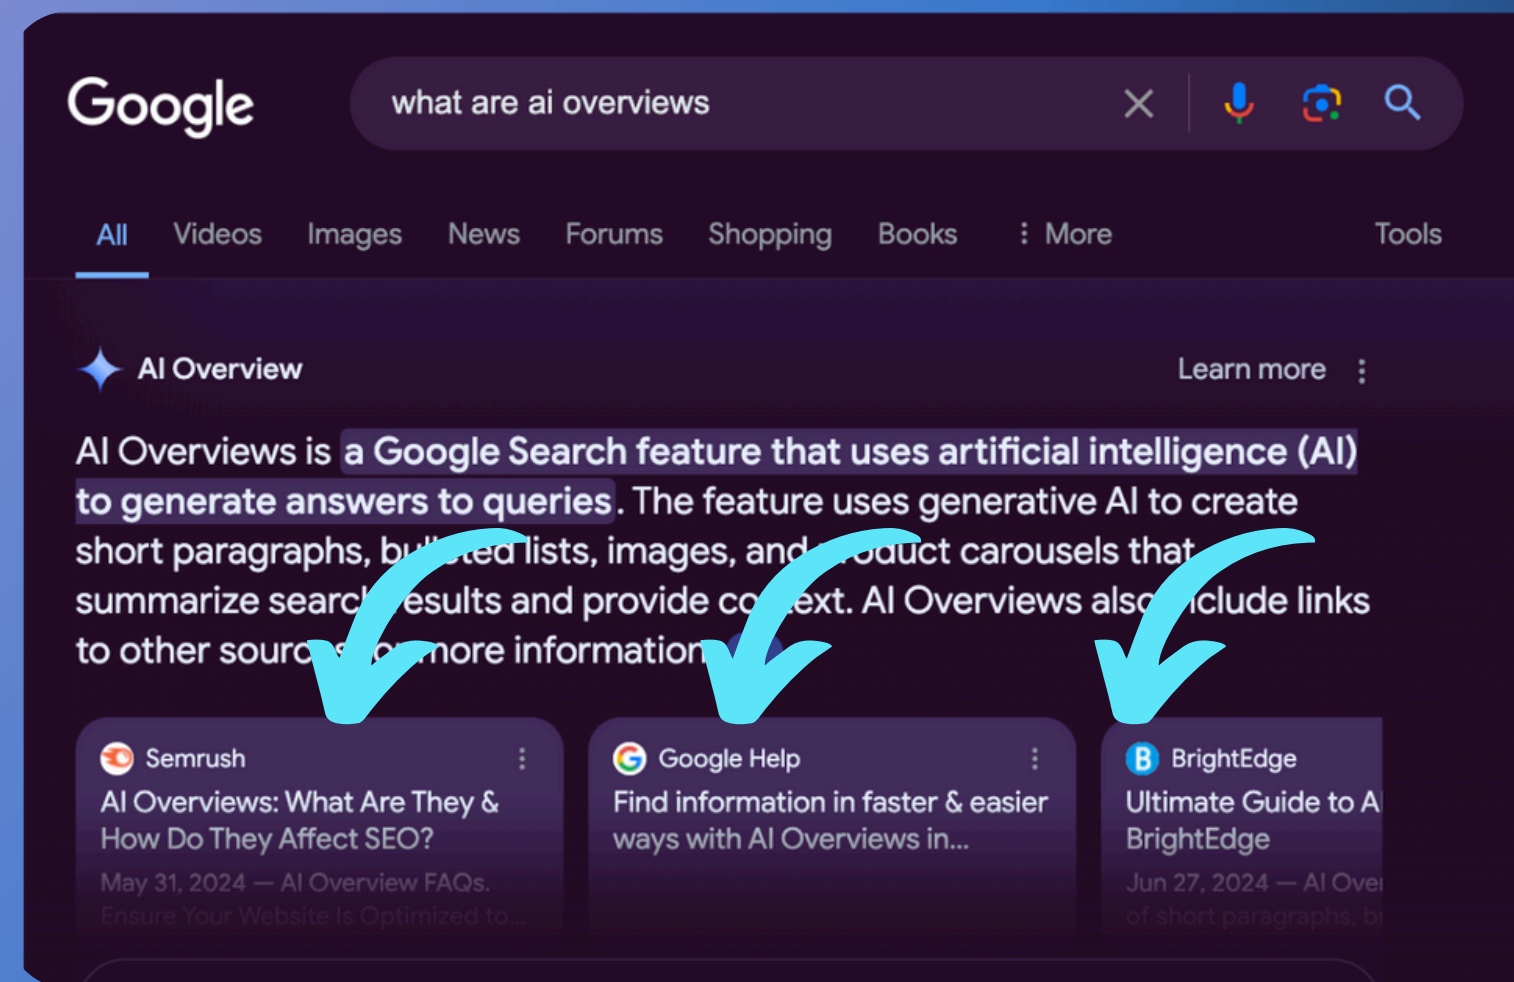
Google

what are ai overviews

All Videos Images News Forums Shopping Books ⋮ More Tools

AI Overview Learn more

AI Overviews is a Google Search feature that uses artificial intelligence (AI) to generate answers to queries. The feature uses generative AI to create short paragraphs, b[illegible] lists, images, and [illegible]duct carousels that summarize searc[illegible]esults and provide co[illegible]ext. AI Overviews als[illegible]clude links to other sourc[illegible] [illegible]more information

Semrush
AI Overviews: What Are They & How Do They Affect SEO?
May 31, 2024 — AI Overview FAQs. Ensure Your Website Is Optimized to...

Google Help
Find information in faster & easier ways with AI Overviews in...

BrightEdge
Ultimate Guide to A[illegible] BrightEdge
Jun 27, 2024 — AI Ove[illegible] of short paragraphs, b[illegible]